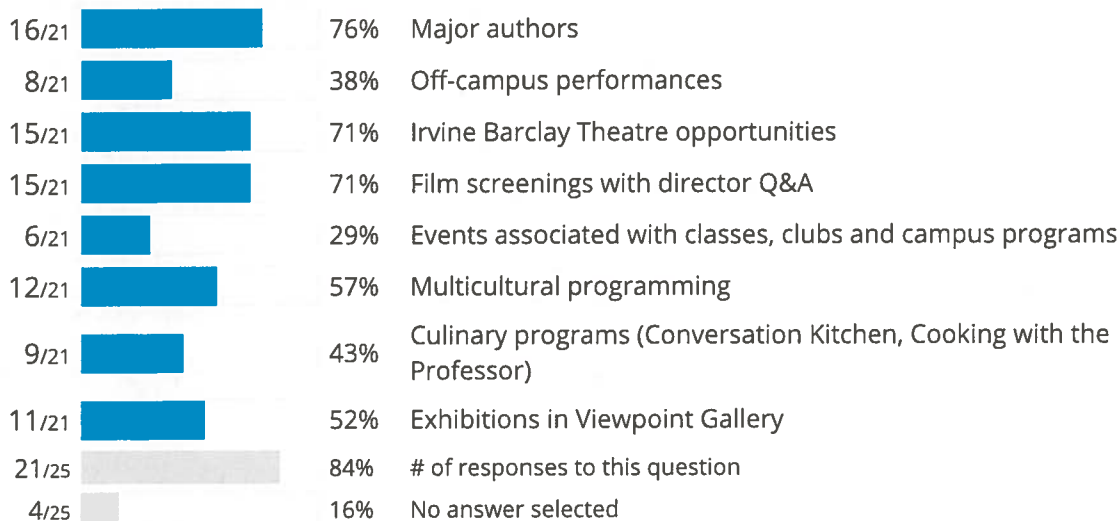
| | | |
|---|---|---|
| 16/21 | 76% | Major authors |
| 8/21 | 38% | Off-campus performances |
| 15/21 | 71% | Irvine Barclay Theatre opportunities |
| 15/21 | 71% | Film screenings with director Q&A |
| 6/21 | 29% | Events associated with classes, clubs and campus programs |
| 12/21 | 57% | Multicultural programming |
| 9/21 | 43% | Culinary programs (Conversation Kitchen, Cooking with the Professor) |
| 11/21 | 52% | Exhibitions in Viewpoint Gallery |
| 21/25 | 84% | # of responses to this question |
| 4/25 | 16% | No answer selected |